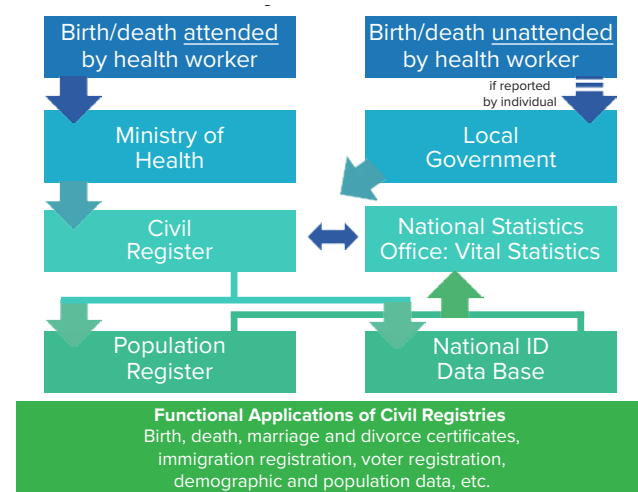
Birth/death attended by health worker

Birth/death unattended by health worker

if reported by individual

Ministry of Health

Local Government

Civil Register

National Statistics Office: Vital Statistics

Population Register

National ID Data Base

Functional Applications of Civil Registries
Birth, death, marriage and divorce certificates, immigration registration, voter registration, demographic and population data, etc.